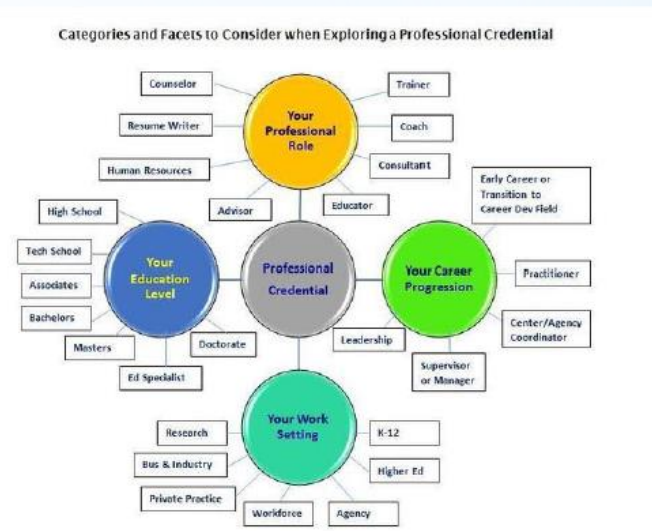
Categories and Facets to Consider when Exploring a Professional Credential

Counselor

Trainer

Your Professional Role

Resume Writer

Coach

Human Resources

Consultant

Advisor

Educator

Early Career or Transition to Career Dev Field

High School

Tech School

Your Education Level

Professional Credential

Your Career Progression

Practitioner

Associates

Bachelors

Center/Agency Coordinator

Masters

Doctorate

Leadership

Supervisor or Manager

Ed Specialist

Your Work Setting

Research

K-12

Bus & Industry

Higher Ed

Private Practice

Workforce

Agency